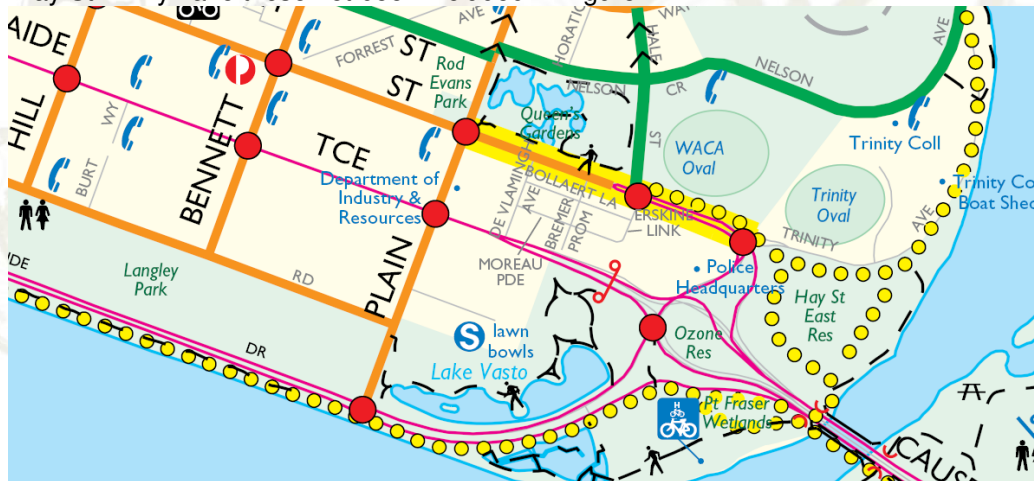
AIDE
HILL
WY
BURT
BENNETT
FORREST ST
ST
Rod Evans Park
TCE
Department of Industry & Resources
PLAIN
AVE
HORATIO
Queen's Gardens
NELSON
CR
NELSON
HALE
ST
WACA Oval
Trinity Coll
Trinity Oval
Trinity Co
Boat Shed
AVE
AVE
BOLLAERT LA
DE VLAMINGH AVE
BREMER PROM
ERSKINE LINK
TRINITY
MOREAU PDE
Police Headquarters
Hay St East Res
Ozone Res
Langley Park
RD
DE
DR
lawn bowls
Lake Vasto
Pt Fraser Wetlands
CAUS